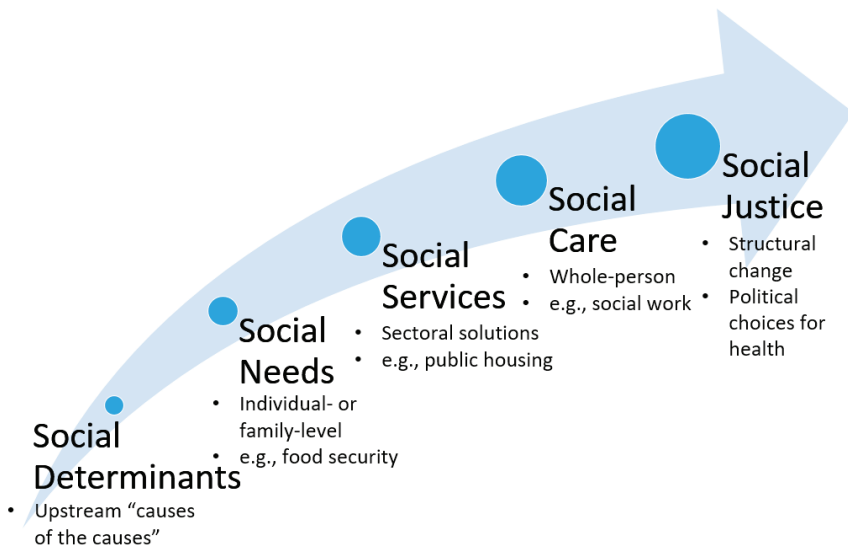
Social Determinants
- Upstream "causes of the causes"

Social Needs
- Individual- or family-level
- e.g., food security

Social Services
- Sectoral solutions
- e.g., public housing

Social Care
- Whole-person
- e.g., social work

Social Justice
- Structural change
- Political choices for health